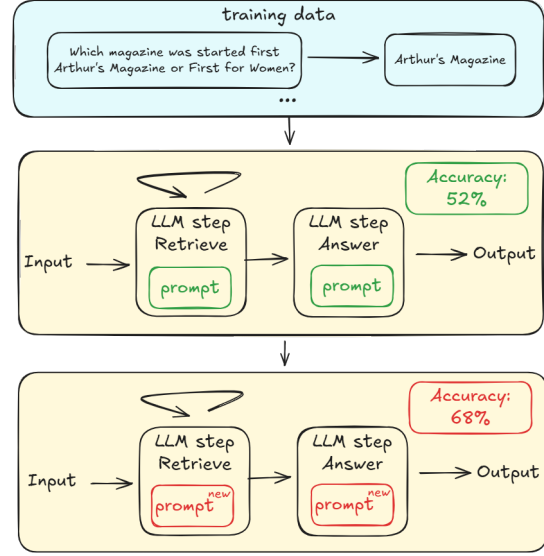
training data

Which magazine was started first Arthur's Magazine or First for Women?

Arthur's Magazine

...

Accuracy: 52%

LLM step Retrieve

prompt

LLM step Answer

prompt

Input

Output

Accuracy: 68%

LLM step Retrieve

prompt new

LLM step Answer

prompt new

Input

Output